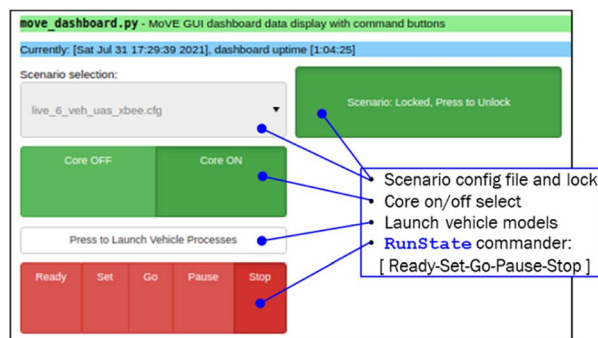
move_dashboard.py - MoVE GUI dashboard data display with command buttons

Currently: [Sat Jul 31 17:29:39 2021], dashboard uptime [1:04:25]

Scenario selection:

live_6_veh_uas_xbee.cfg

Scenario: Locked, Press to Unlock

Core OFF

Core ON

Press to Launch Vehicle Processes

Ready

Set

Go

Pause

Stop

• Scenario config file and lock
• Core on/off select
• Launch vehicle models
• RunState commander:
[ Ready-Set-Go-Pause-Stop ]